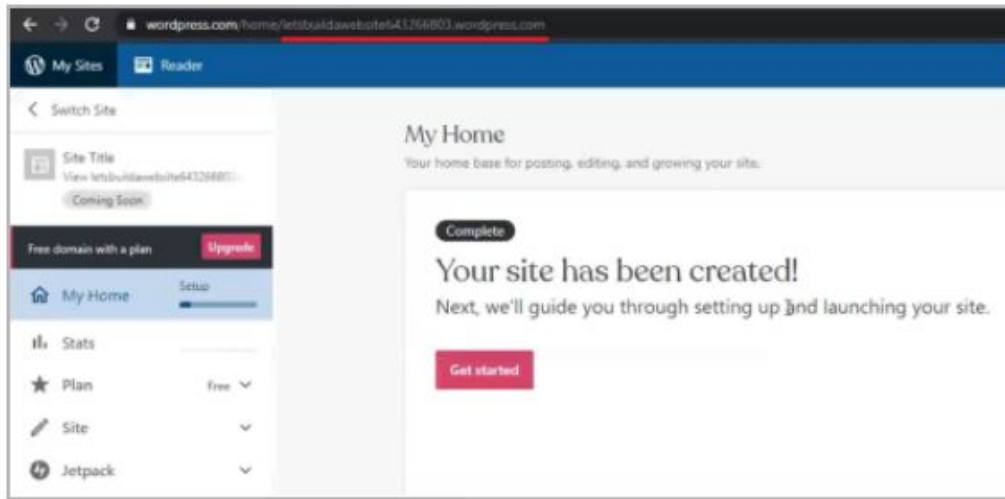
wordpress.com/home/letsbuildawebsite643266803.wordpress.com

My Sites
Reader

Switch Site

Site Title
View letsbuildawebsite64326680...
Coming Soon

Free domain with a plan
Upgrade

My Home
Setup

Stats

Plan
Free

Site

Jetpack

My Home
Your home base for posting, editing, and growing your site.

Complete
Your site has been created!
Next, we'll guide you through setting up and launching your site.

Get started